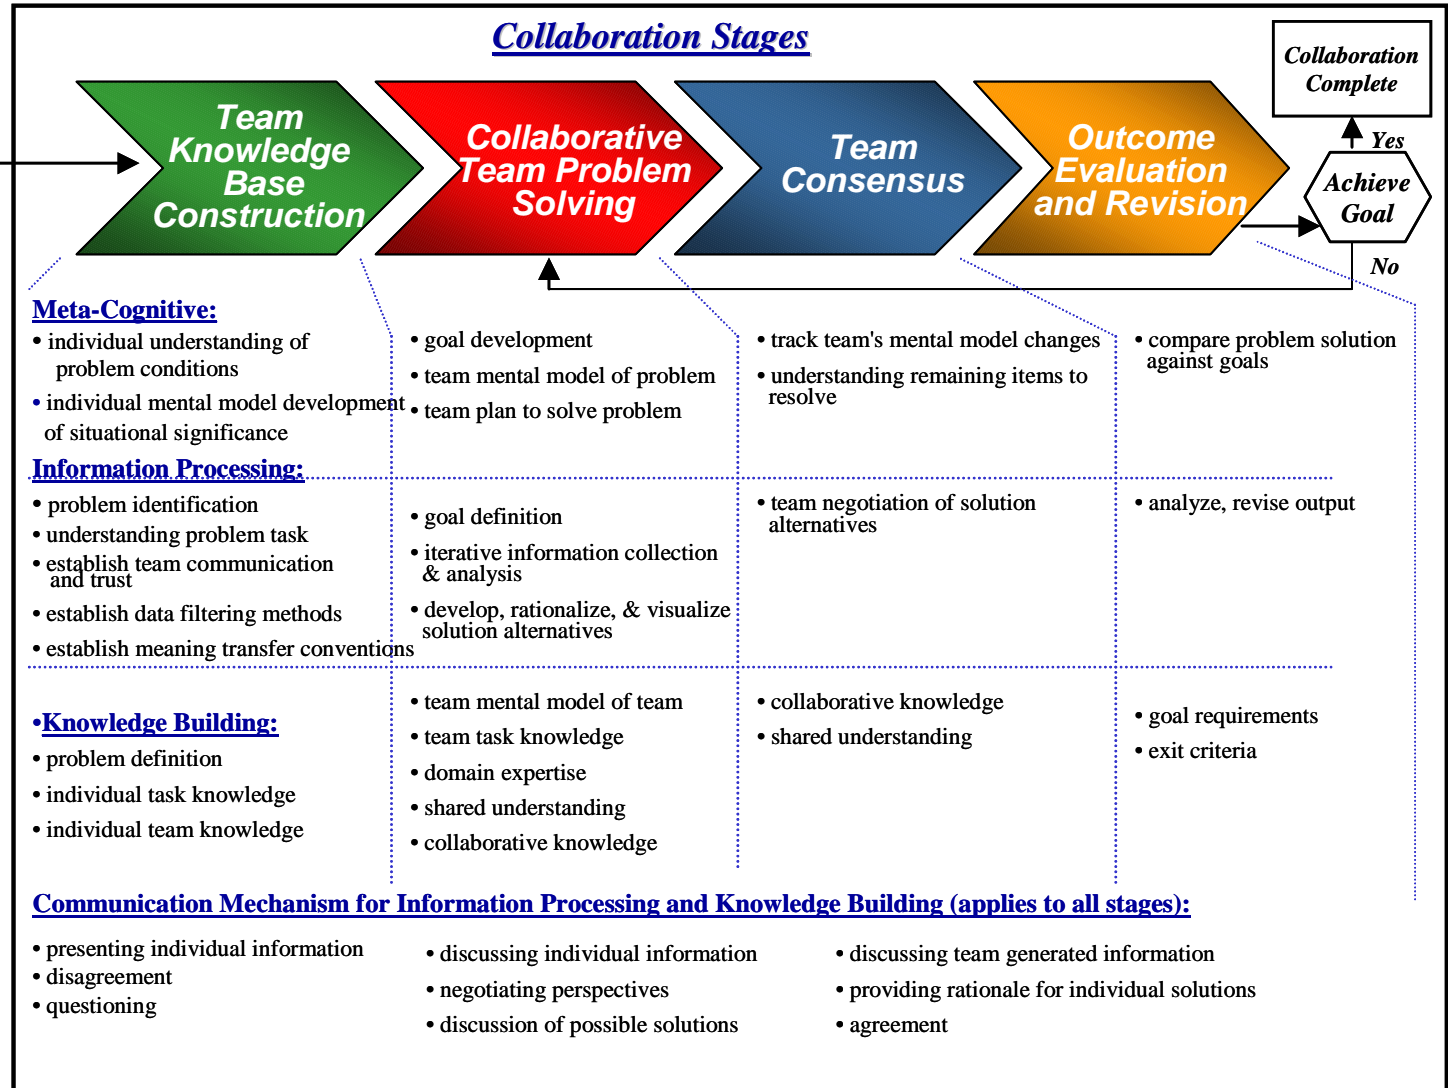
Collaboration Stages

Team Knowledge Base Construction

Collaborative Team Problem Solving

Team Consensus

Outcome Evaluation and Revision

Achieve Goal

Yes

No

Collaboration Complete

Meta-Cognitive:

• individual understanding of problem conditions
• individual mental model development of situational significance

• goal development
• team mental model of problem
• team plan to solve problem

• track team's mental model changes
• understanding remaining items to resolve

• compare problem solution against goals

Information Processing:

• problem identification
• understanding problem task
• establish team communication and trust
• establish data filtering methods
• establish meaning transfer conventions

• goal definition
• iterative information collection & analysis
• develop, rationalize, & visualize solution alternatives

• team negotiation of solution alternatives

• analyze, revise output

•Knowledge Building:

• problem definition
• individual task knowledge
• individual team knowledge

• team mental model of team
• team task knowledge
• domain expertise
• shared understanding
• collaborative knowledge

• collaborative knowledge
• shared understanding

• goal requirements
• exit criteria

Communication Mechanism for Information Processing and Knowledge Building (applies to all stages):

• presenting individual information
• disagreement
• questioning

• discussing individual information
• negotiating perspectives
• discussion of possible solutions

• discussing team generated information
• providing rationale for individual solutions
• agreement